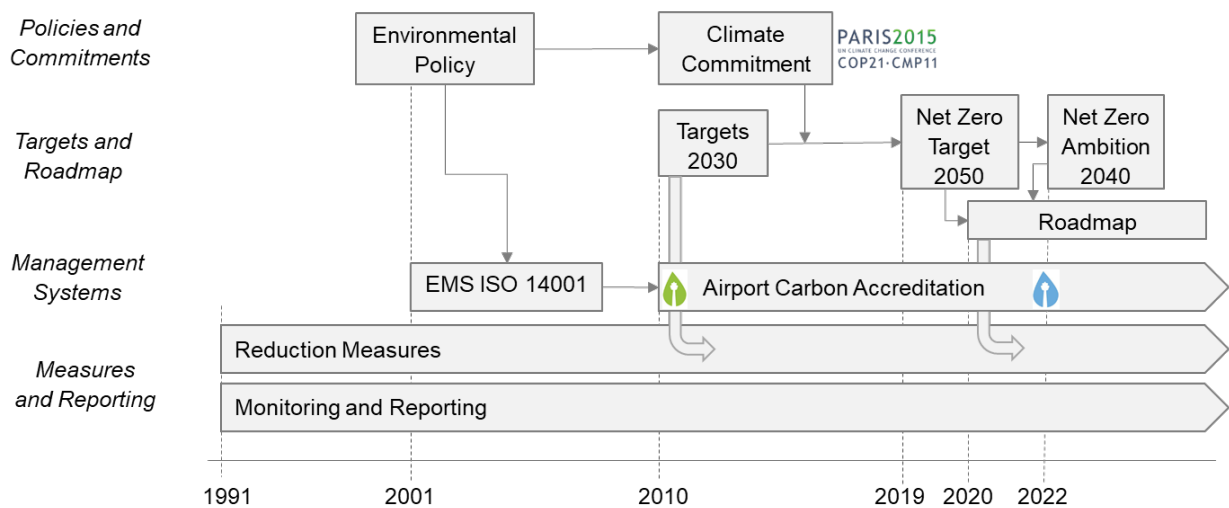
Policies and Commitments

Environmental Policy

Climate Commitment

PARIS2015
UN CLIMATE CHANGE CONFERENCE
COP21·CMP11

Targets and Roadmap

Targets 2030

Net Zero Target 2050

Net Zero Ambition 2040

Roadmap

Management Systems

EMS ISO 14001

Airport Carbon Accreditation

Measures and Reporting

Reduction Measures

Monitoring and Reporting

1991

2001

2010

2019

2020

2022